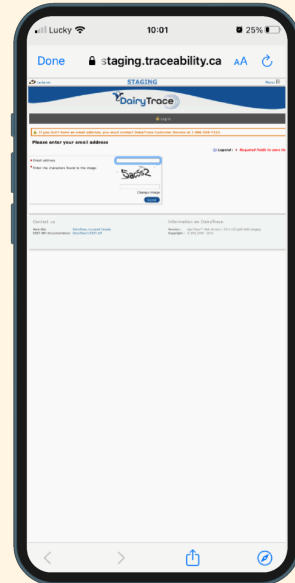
Lucky 10:01 25%

Done staging.traceability.ca AA

STAGING

DairyTrace

Log in

Please enter your email address

Email address

Enter the characters found in the image

Sav6c2

Change image

Contact us

Information on DairyTrace

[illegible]